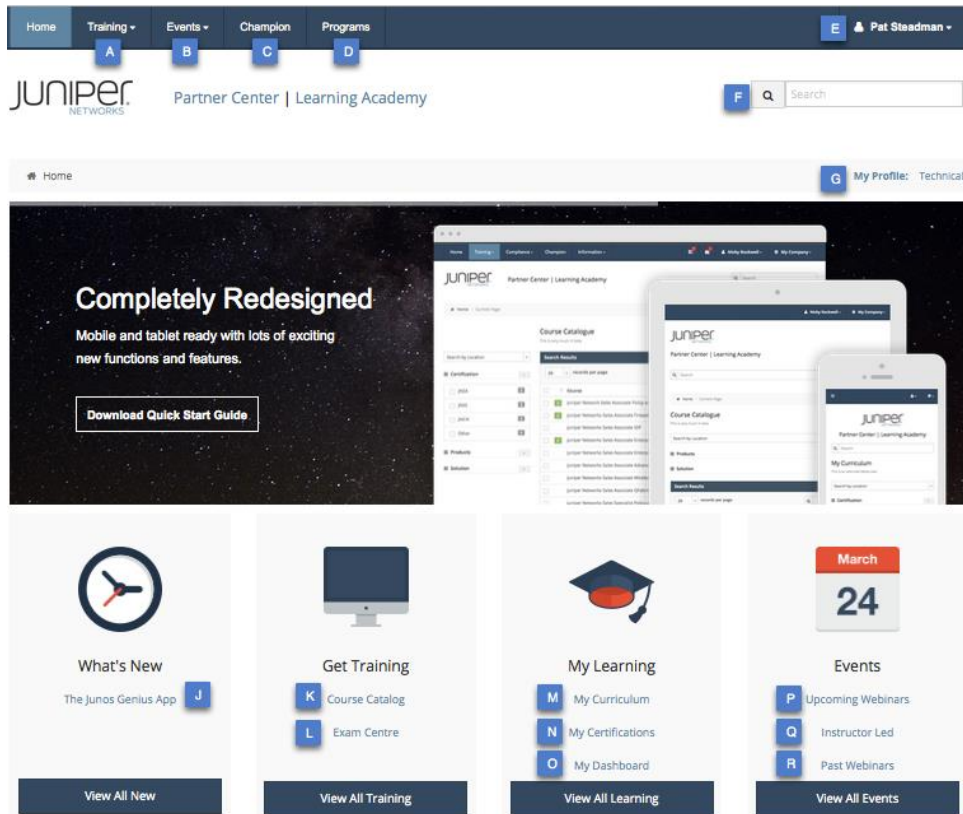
Home Training ▾ Events ▾ Champion Programs

A B C D

E Pat Steadman ▾

JUNIPER NETWORKS

Partner Center | Learning Academy

F Search

Home

G My Profile: Technical

Completely Redesigned

Mobile and tablet ready with lots of exciting new functions and features.

Download Quick Start Guide

What's New

The Junos Genius App J

Get Training

K Course Catalog

L Exam Centre

My Learning

M My Curriculum

N My Certifications

O My Dashboard

March 24

Events

P Upcoming Webinars

Q Instructor Led

R Past Webinars

View All New

View All Training

View All Learning

View All Events